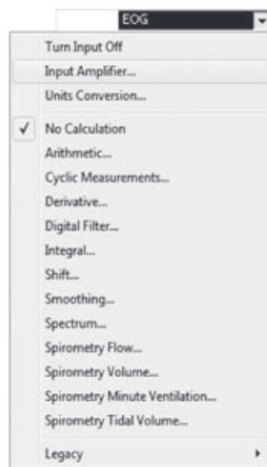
EOG

Turn Input Off
Input Amplifier...
Units Conversion...

✓ No Calculation
Arithmetic...
Cyclic Measurements...
Derivative...
Digital Filter...
Integral...
Shift...
Smoothing...
Spectrum...
Spirometry Flow...
Spirometry Volume...
Spirometry Minute Ventilation...
Spirometry Tidal Volume...

Legacy